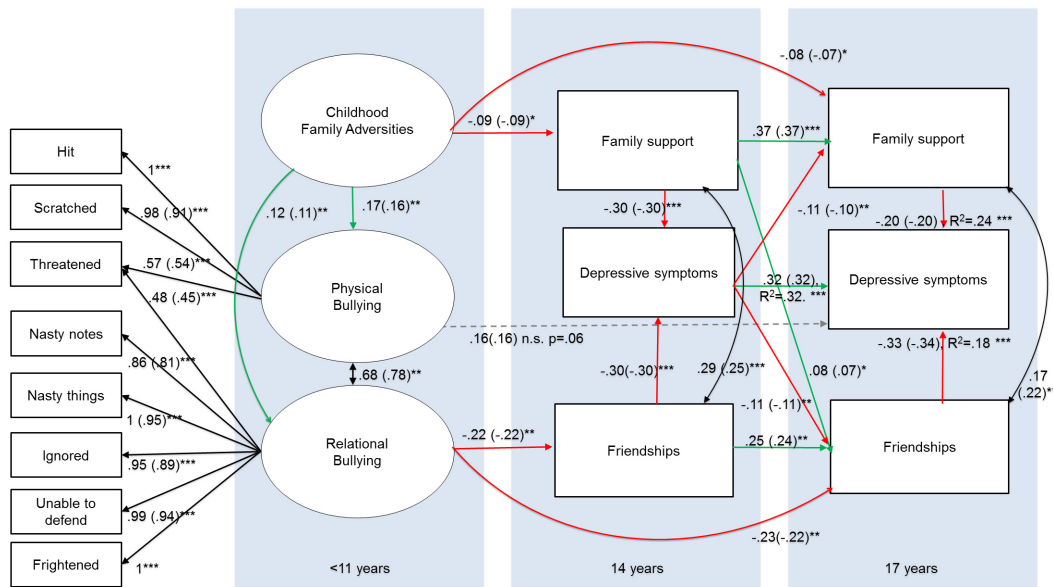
-.08 (-.07)*

Childhood Family Adversities

-.09 (-.09)*

Family support

.37 (.37)***

Family support

Hit

1***

Scratched

.98 (.91)***

.12 (.11)**

.17(.16)**

-.30 (-.30)***

-.11 (-.10)**

-.20 (-.20) R²=.24 ***

Threatened

.57 (.54)***

Depressive symptoms

.32 (.32), R²=.32. ***

Depressive symptoms

.48 (.45)***

Physical Bullying

Nasty notes

.16(.16) n.s. p=.06

-.33 (-.34), R²=.18 ***

.86 (.81)***

.68 (.78)**

-.30(-.30)***

.29 (.25)***

.08 (.07)*

Nasty things

1 (.95)***

-.11 (-.11)**

.17 (.22)**

Ignored

.95 (.89)***

Relational Bullying

-.22 (-.22)**

Friendships

.25 (.24)**

Friendships

Unable to defend

.99 (.94)***

Frightened

1***

-.23(-.22)**

<11 years

14 years

17 years